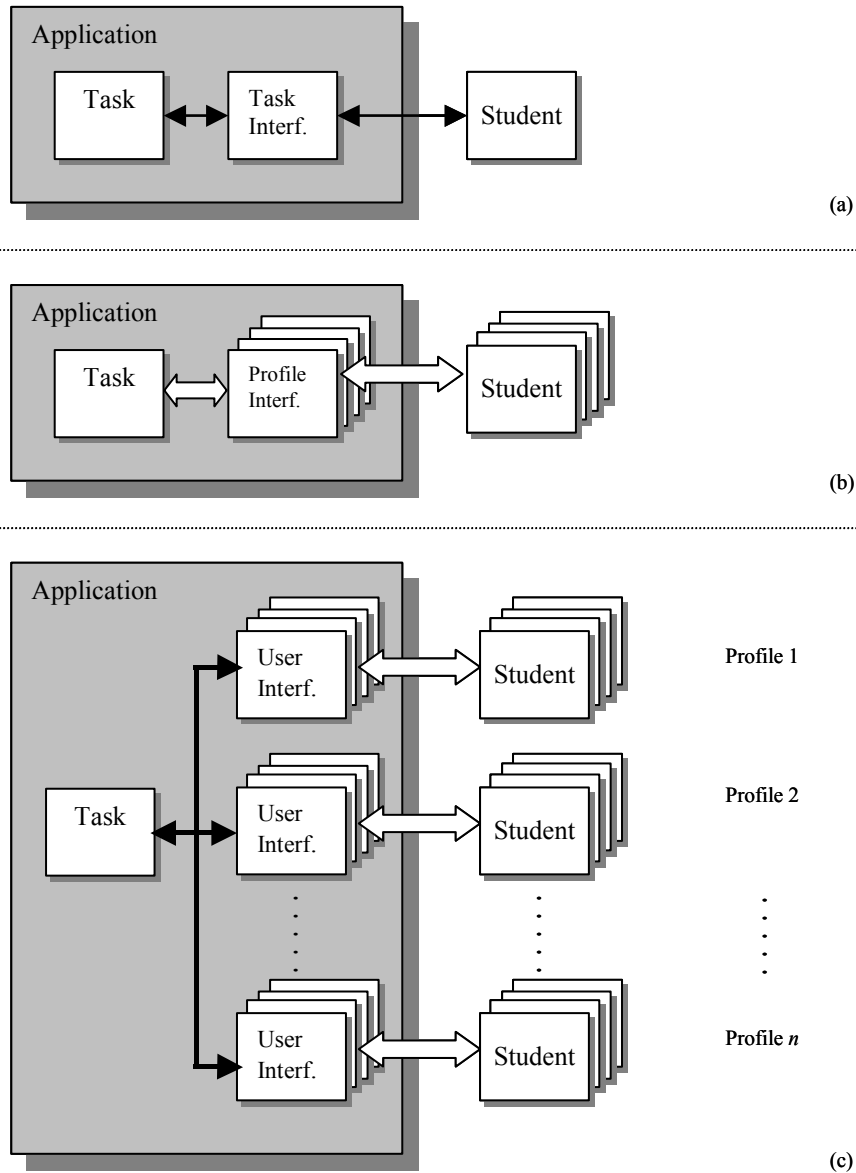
Application

Task

Task Interf.

Student

(a)

Application

Task

Profile Interf.

Student

(b)

Application

User Interf.

Student

Profile 1

Task

User Interf.

Student

Profile 2

User Interf.

Student

Profile *n*

(c)